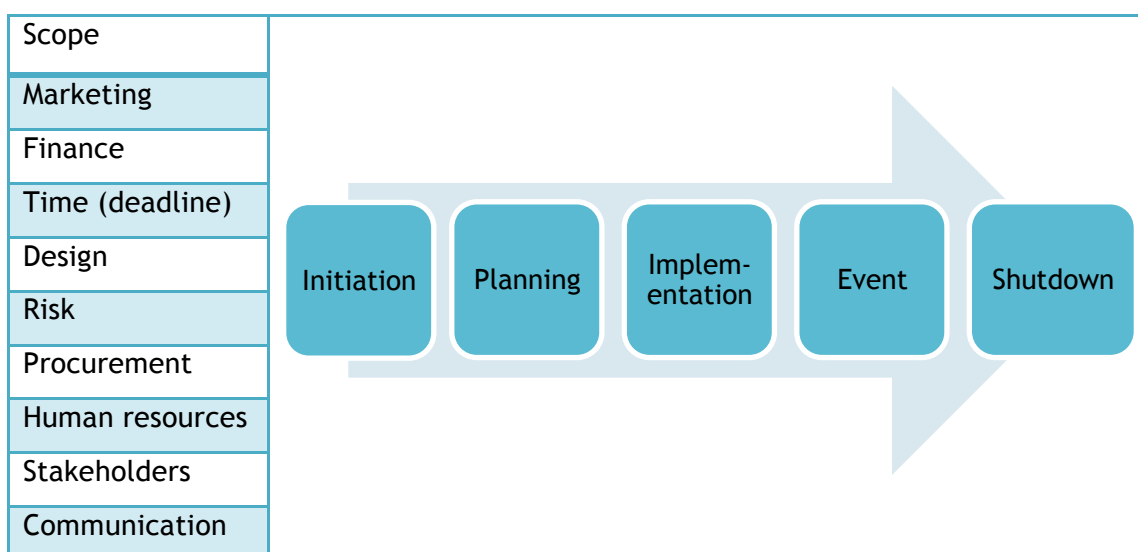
| Scope |
|---|
| Marketing |
| Finance |
| Time (deadline) |
| Design |
| Risk |
| Procurement |
| Human resources |
| Stakeholders |
| Communication |

Initiation

Planning

Implementation

Event

Shutdown